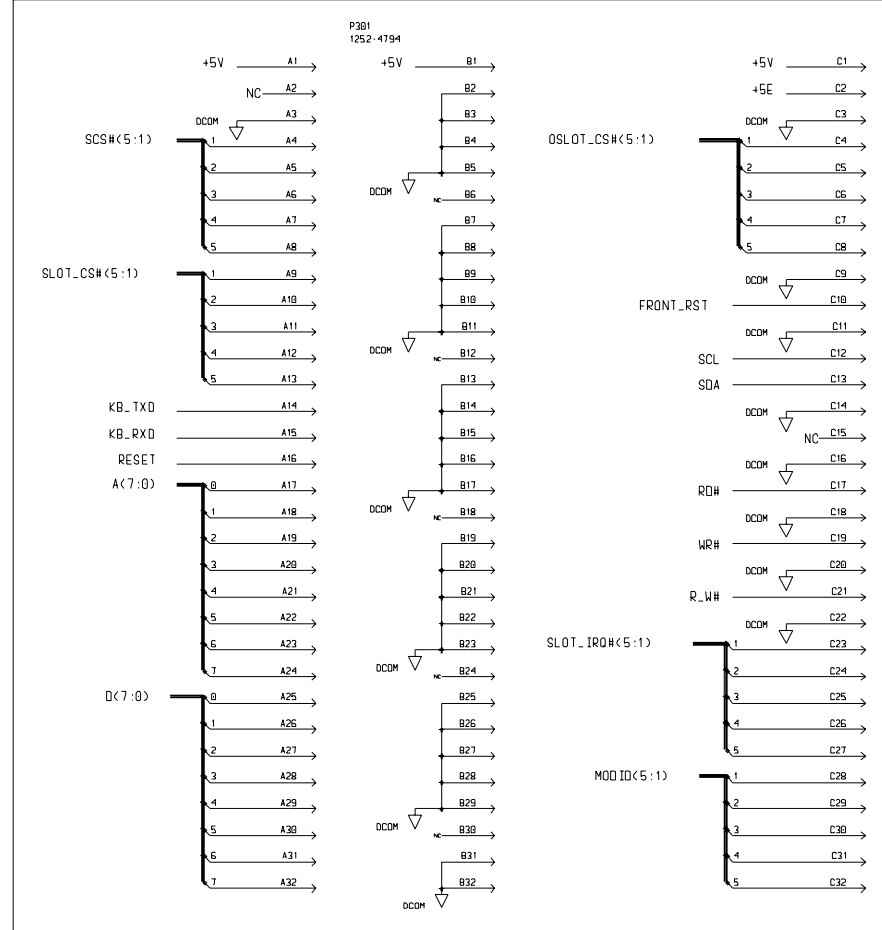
P301
1252-4794

+5V A1
NC A2
DCOM A3
SCS#(5:1)
1 A4
2 A5
3 A6
4 A7
5 A8
SLOT_CS#(5:1)
1 A9
2 A10
3 A11
4 A12
5 A13
KB_TXD A14
KB_RXD A15
RESET A16
A(7:0)
0 A17
1 A18
2 A19
3 A20
4 A21
5 A22
6 A23
7 A24
D(7:0)
0 A25
1 A26
2 A27
3 A28
4 A29
5 A30
6 A31
7 A32

+5V B1
B2
B3
B4
B5
DCOM
NC B6
B7
B8
B9
B10
B11
DCOM
NC B12
B13
B14
B15
B16
B17
DCOM
NC B18
B19
B20
B21
B22
B23
DCOM
NC B24
B25
B26
B27
B28
B29
DCOM
NC B30
B31
B32
DCOM

+5V C1
+5E C2
DCOM C3
OSLOT_CS#(5:1)
1 C4
2 C5
3 C6
4 C7
5 C8
DCOM C9
FRONT_RST C10
DCOM C11
SCL C12
SDA C13
DCOM C14
NC C15
DCOM C16
RD# C17
DCOM C18
WR# C19
DCOM C20
R_W# C21
DCOM C22
SLOT_IRQ#(5:1)
1 C23
2 C24
3 C25
4 C26
5 C27
MODID(5:1)
1 C28
2 C29
3 C30
4 C31
5 C32